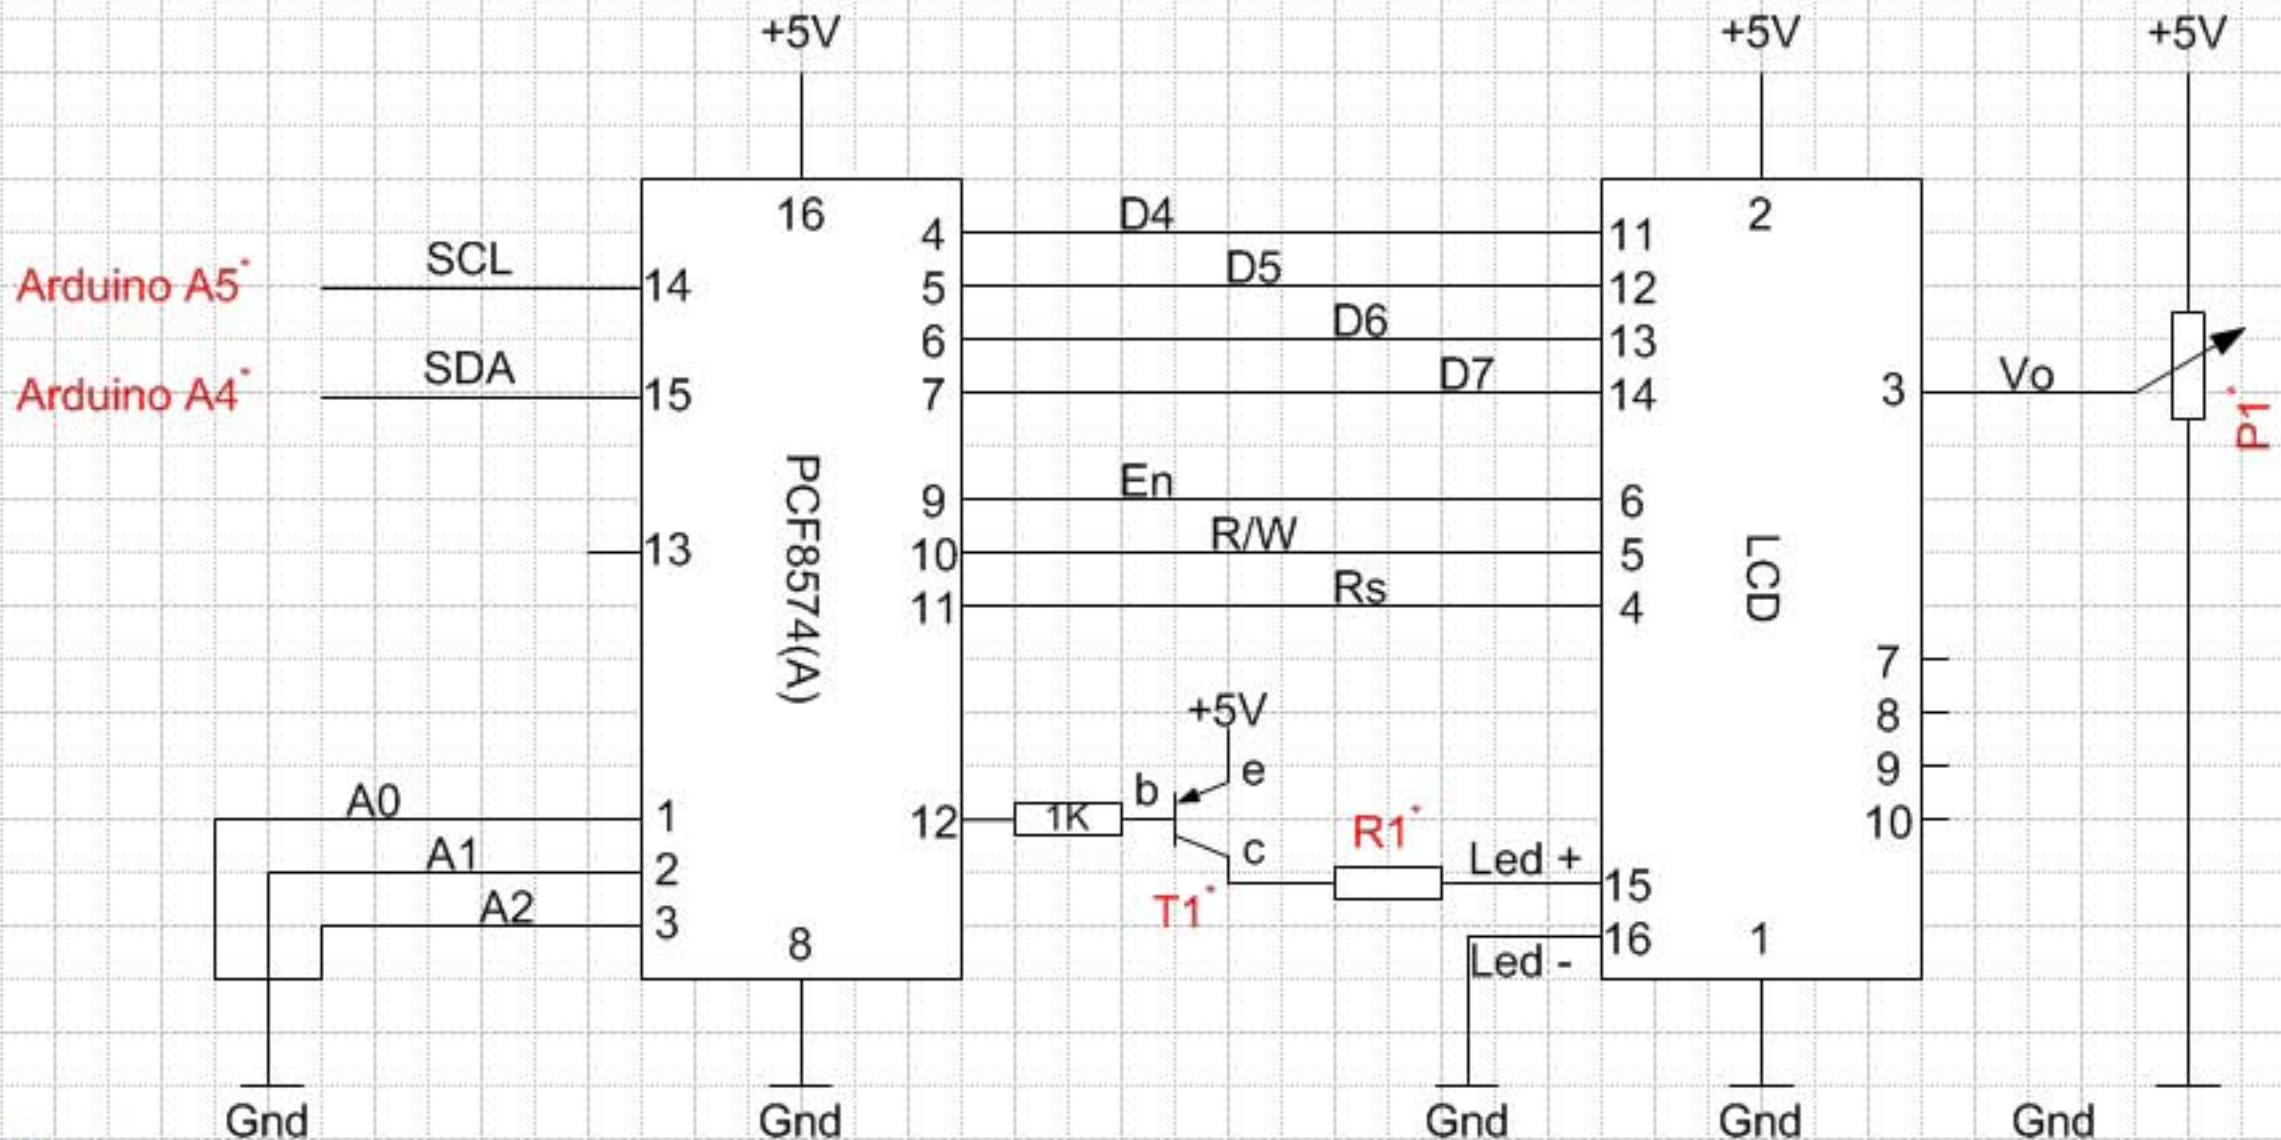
+5V
+5V
+5V

16
4
5
6
7
9
10
11
12
13
14
15
1
2
3
8

PCF8574(A)

SCL
SDA
Arduino A5*
Arduino A4*

D4
D5
D6
D7
En
R/W
Rs

A0
A1
A2

1K
b
e
c
+5V
T1*
R1*
Led +
Led -

2
11
12
13
14
6
5
4
15
16
1
3
7
8
9
10

LCD

Vo
P1*

Gnd
Gnd
Gnd
Gnd
Gnd